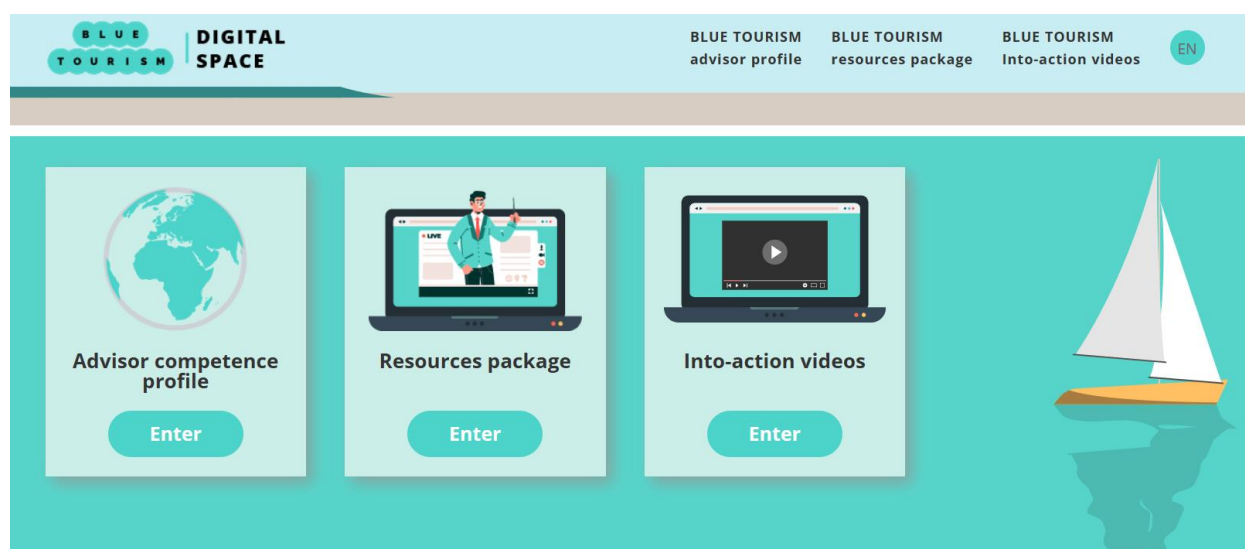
BLUE TOURISM | DIGITAL SPACE

BLUE TOURISM advisor profile
BLUE TOURISM resources package
BLUE TOURISM Into-action videos
EN

LIVE

Advisor competence profile

Enter

Resources package

Enter

Into-action videos

Enter